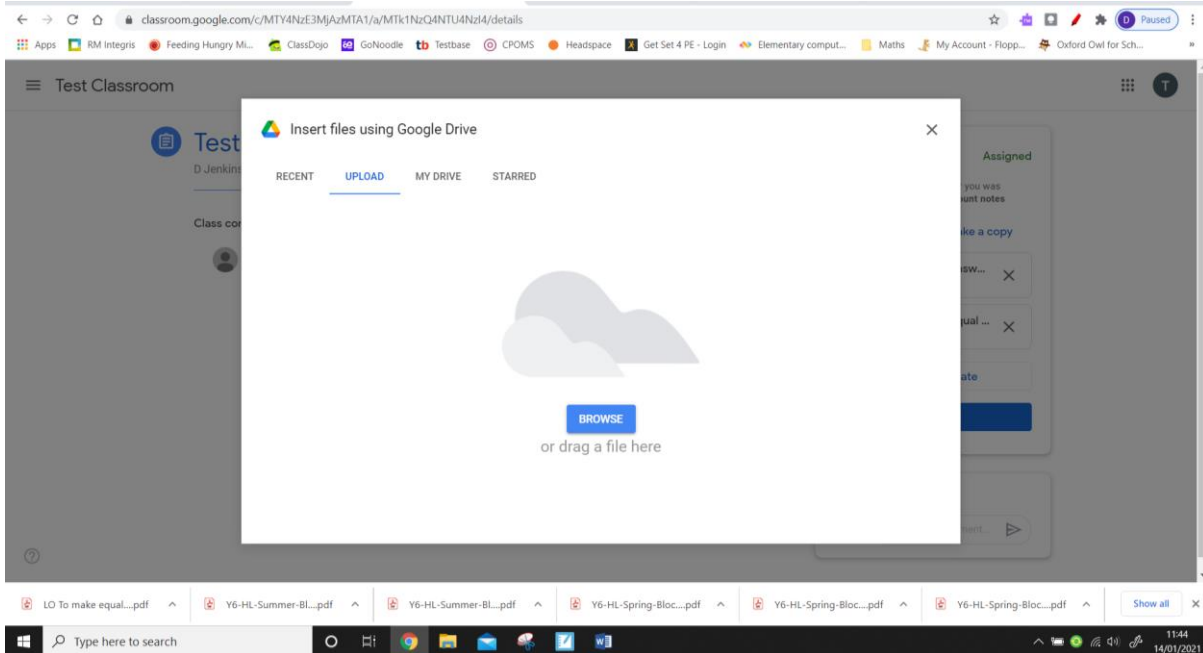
classroom.google.com/c/MTY4NzE3MjAzMTA1/a/MTk1NzQ4NTU4NzI4/details

D Paused

Apps RM Integris Feeding Hungry Mi... ClassDojo GoNoodle tb Testbase CPOMS Headspace Get Set 4 PE - Login Elementary comput... Maths My Account - Flopp... Oxford Owl for Sch...

Test Classroom

T

Test

D Jenkin

Class co

Assigned

you was
unt notes

ke a copy

sw...

ual ...

ate

ent...

Insert files using Google Drive

RECENT UPLOAD MY DRIVE STARRED

BROWSE

or drag a file here

LO To make equal....pdf

Y6-HL-Summer-Bl....pdf

Y6-HL-Summer-Bl....pdf

Y6-HL-Spring-Bloc....pdf

Y6-HL-Spring-Bloc....pdf

Y6-HL-Spring-Bloc....pdf

Show all

Type here to search

11:44
14/01/2021